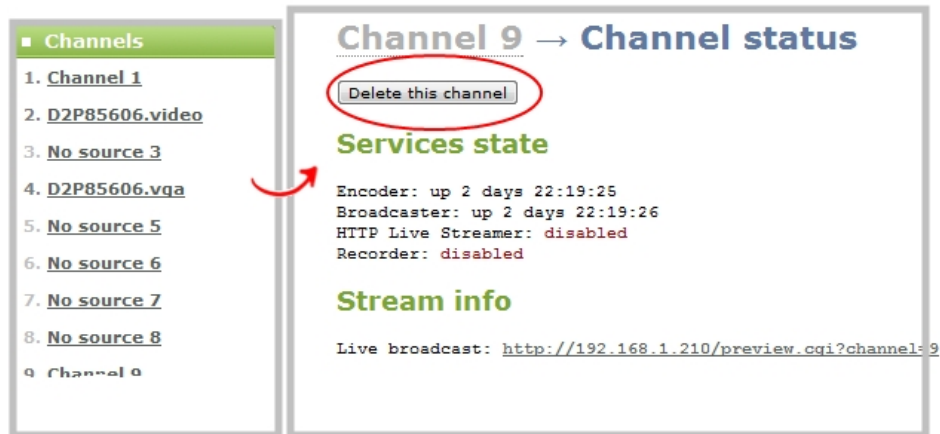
■ Channels

1. Channel 1
2. D2P85606.video
3. No source 3
4. D2P85606.vga
5. No source 5
6. No source 6
7. No source 7
8. No source 8
9. Channel 9

Channel 9 → Channel status

Delete this channel

Services state

Encoder: up 2 days 22:19:25
Broadcaster: up 2 days 22:19:26
HTTP Live Streamer: disabled
Recorder: disabled

Stream info

Live broadcast: http://192.168.1.210/preview.cgi?channel=9